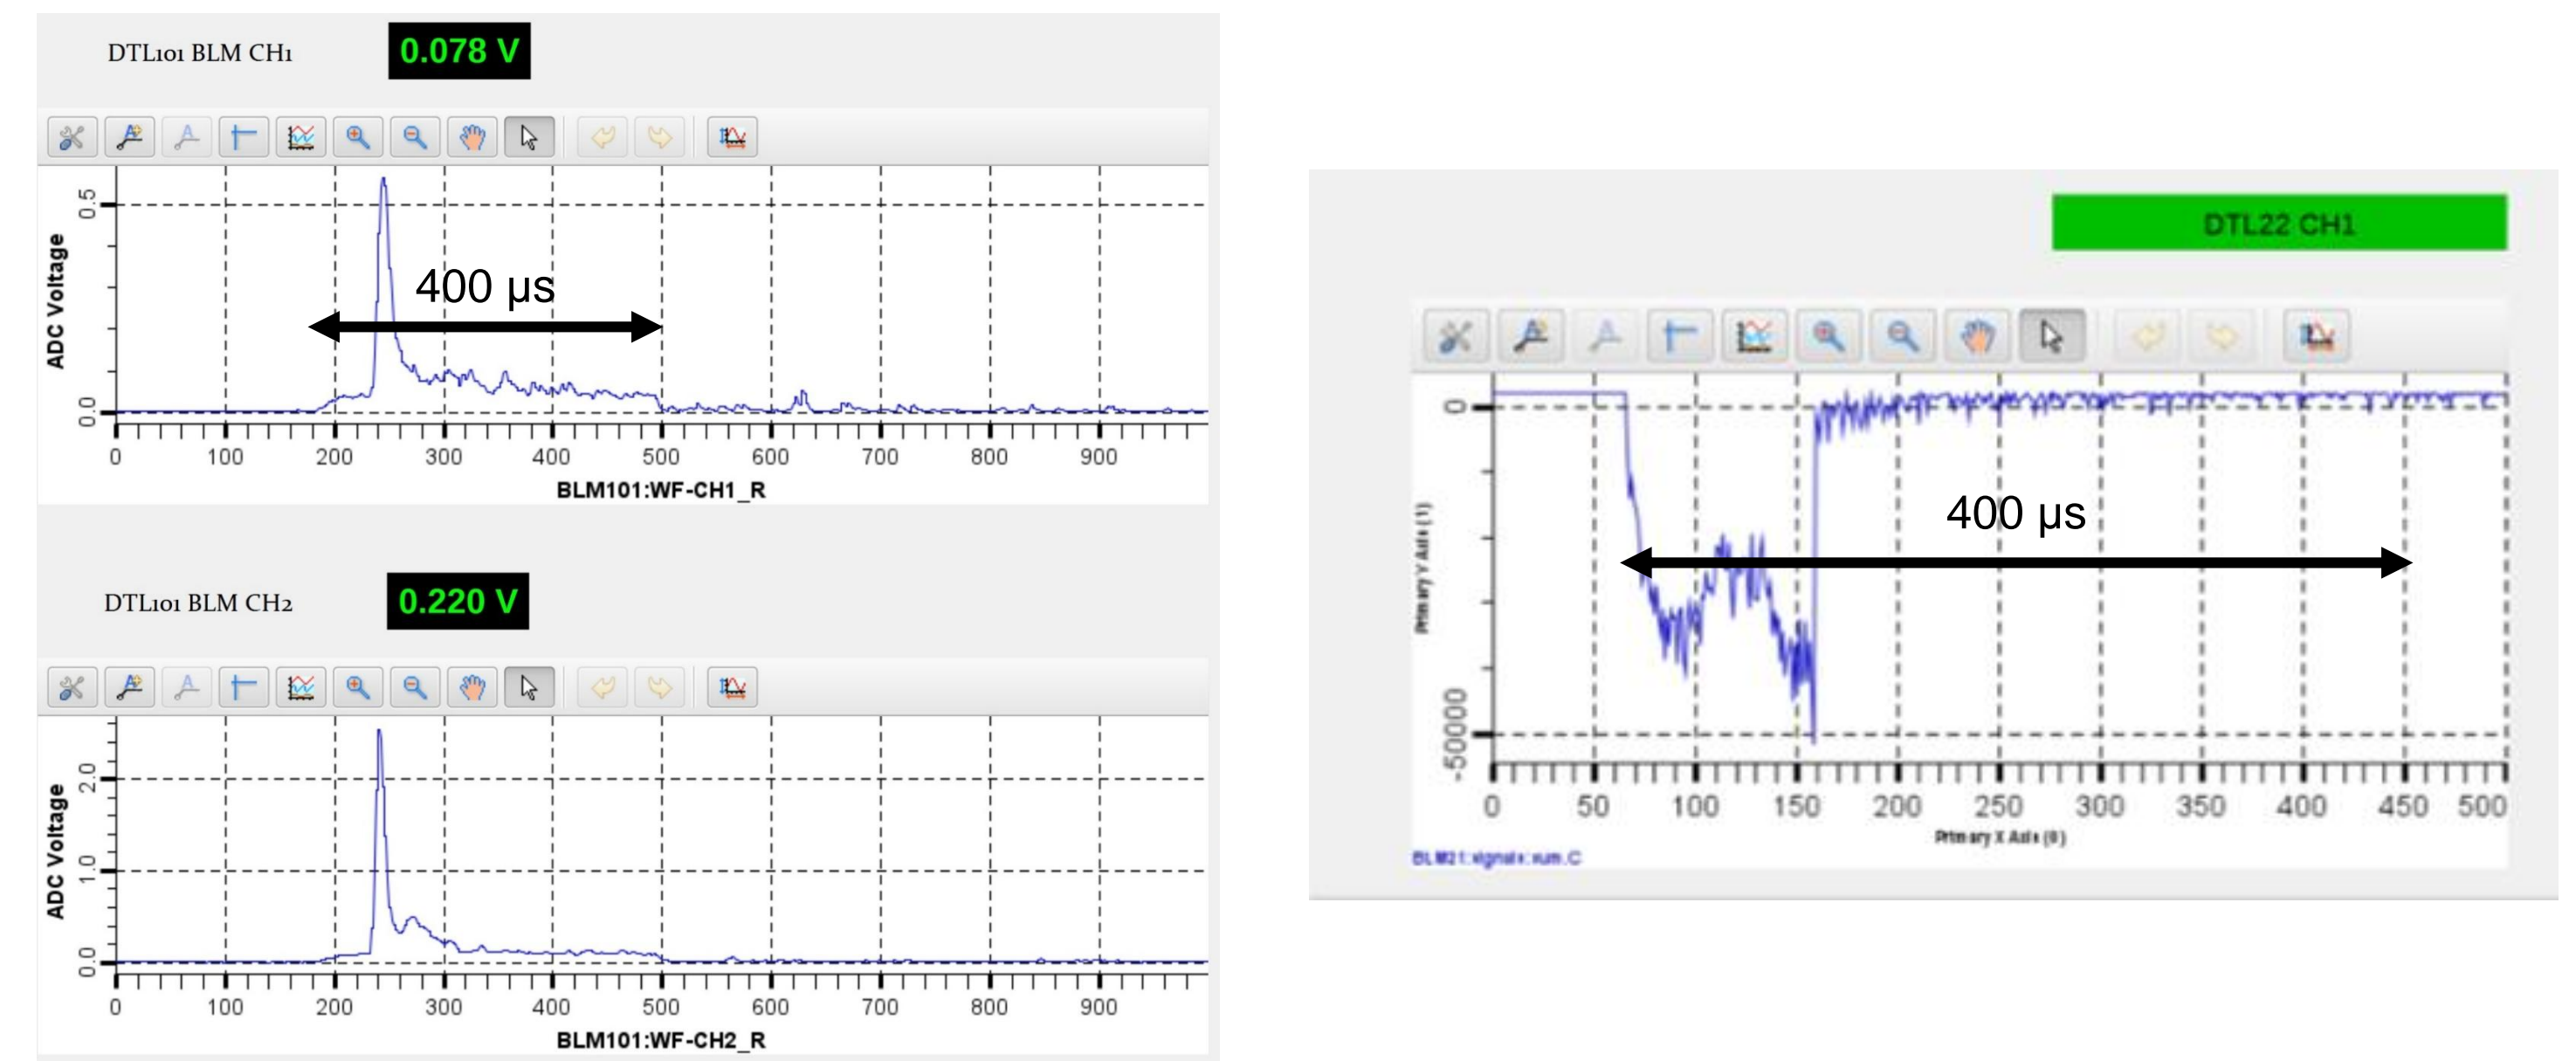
DTL101 BLM CH1

0.078 V

ADC Voltage

0.5

0.0

400 μs

0 100 200 300 400 500 600 700 800 900

BLM101:WF-CH1_R

DTL101 BLM CH2

0.220 V

ADC Voltage

2.0

1.0

0.0

0 100 200 300 400 500 600 700 800 900

BLM101:WF-CH2_R

DTL22 CH1

0

-50000

Primary Y Axis (1)

400 μs

0 50 100 150 200 250 300 350 400 450 500

Primary X Axis (0)

BLM21:signals:sum.C